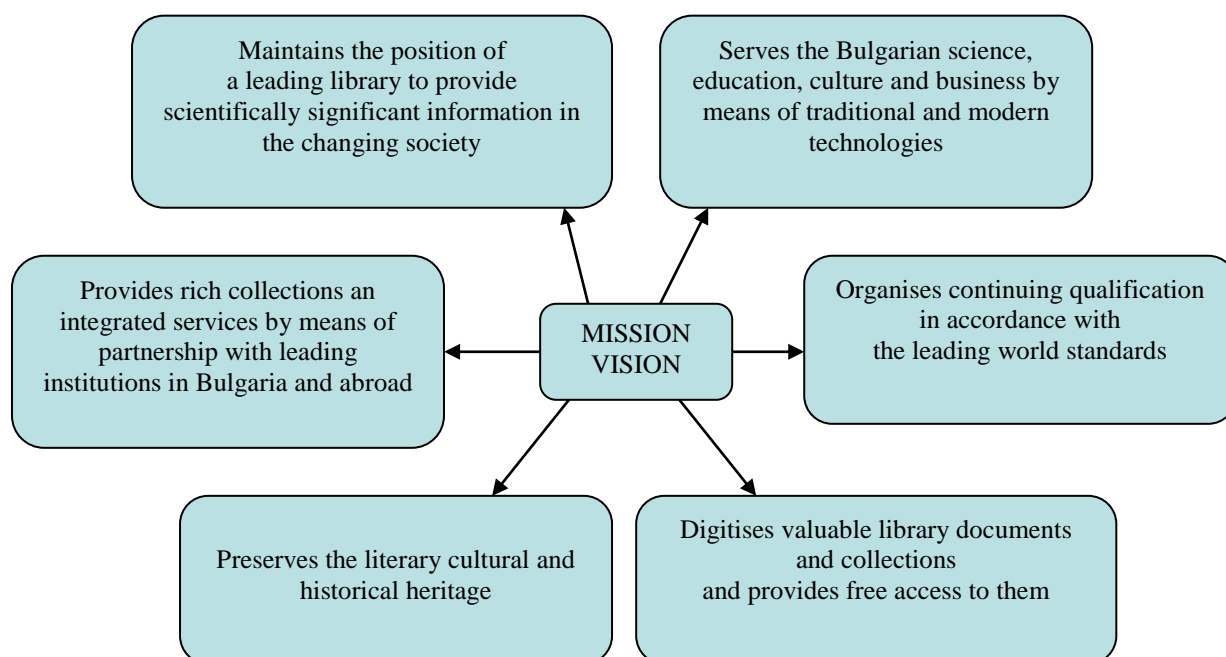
Maintains the position of a leading library to provide scientifically significant information in the changing society

Serves the Bulgarian science, education, culture and business by means of traditional and modern technologies

Provides rich collections an integrated services by means of partnership with leading institutions in Bulgaria and abroad

MISSION
VISION

Organises continuing qualification in accordance with the leading world standards

Preserves the literary cultural and historical heritage

Digitises valuable library documents and collections and provides free access to them